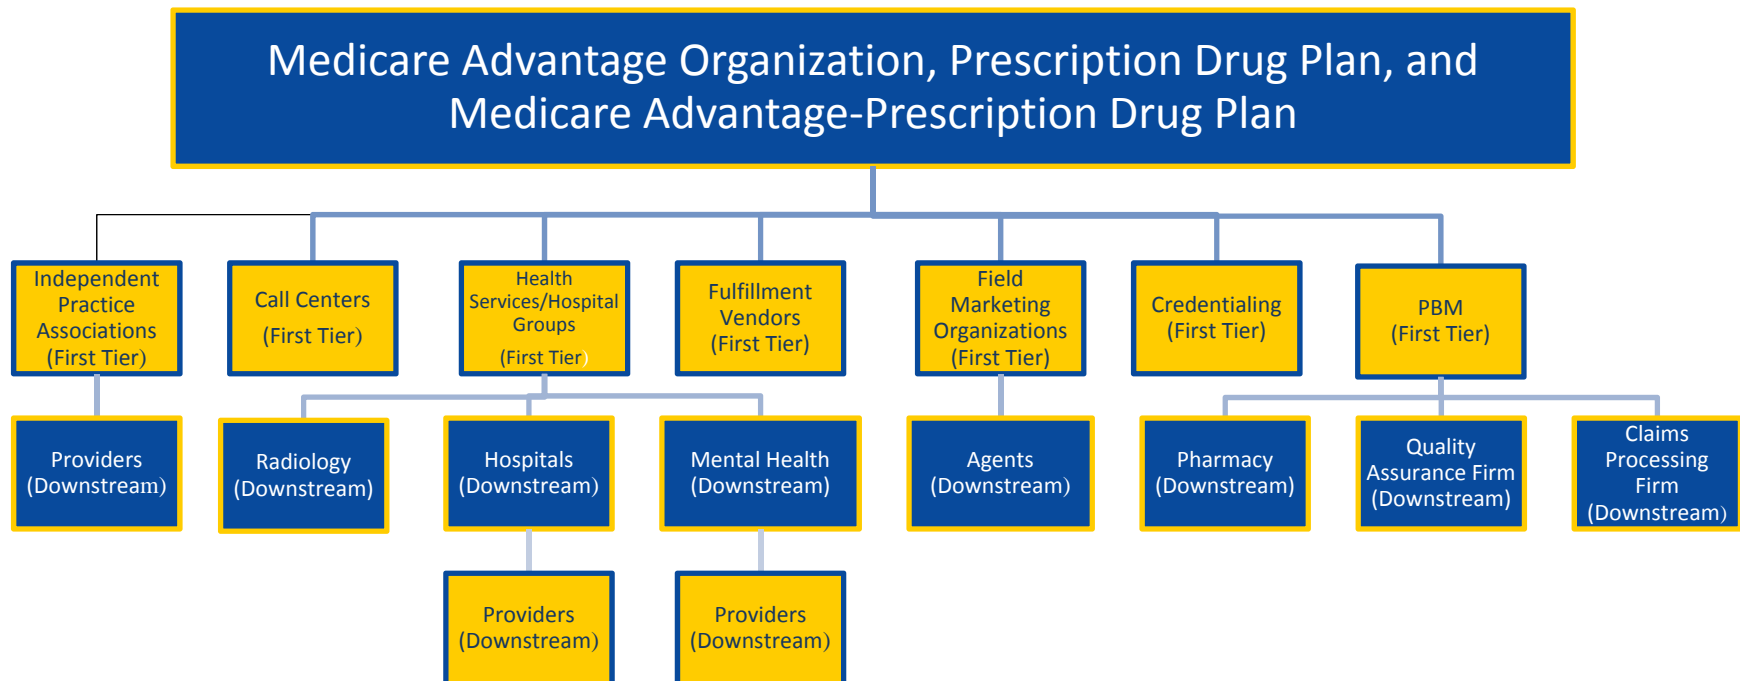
Medicare Advantage Organization, Prescription Drug Plan, and Medicare Advantage-Prescription Drug Plan

Independent Practice Associations (First Tier)

Call Centers (First Tier)

Health Services/Hospital Groups (First Tier)

Fulfillment Vendors (First Tier)

Field Marketing Organizations (First Tier)

Credentialing (First Tier)

PBM (First Tier)

Providers (Downstream)

Radiology (Downstream)

Hospitals (Downstream)

Mental Health (Downstream)

Agents (Downstream)

Pharmacy (Downstream)

Quality Assurance Firm (Downstream)

Claims Processing Firm (Downstream)

Providers (Downstream)

Providers (Downstream)